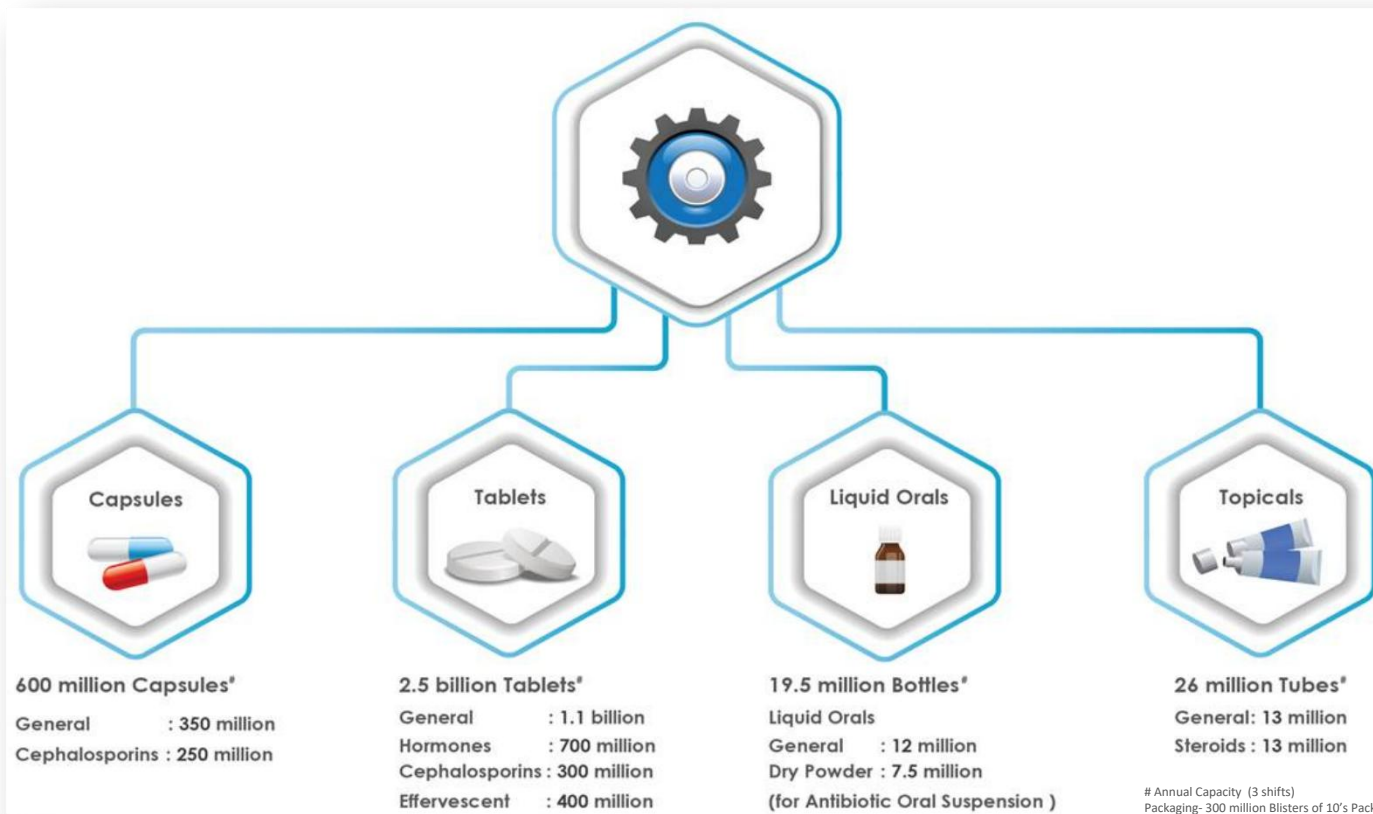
Capsules

Tablets

Liquid Orals

Topicals

600 million Capsules#
General : 350 million
Cephalosporins : 250 million

2.5 billion Tablets#
General : 1.1 billion
Hormones : 700 million
Cephalosporins : 300 million
Effervescent : 400 million

19.5 million Bottles#
Liquid Orals
General : 12 million
Dry Powder : 7.5 million
(for Antibiotic Oral Suspension )

26 million Tubes#
General: 13 million
Steroids : 13 million

# Annual Capacity (3 shifts)
Packaging- 300 million Blisters of 10's Pac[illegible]